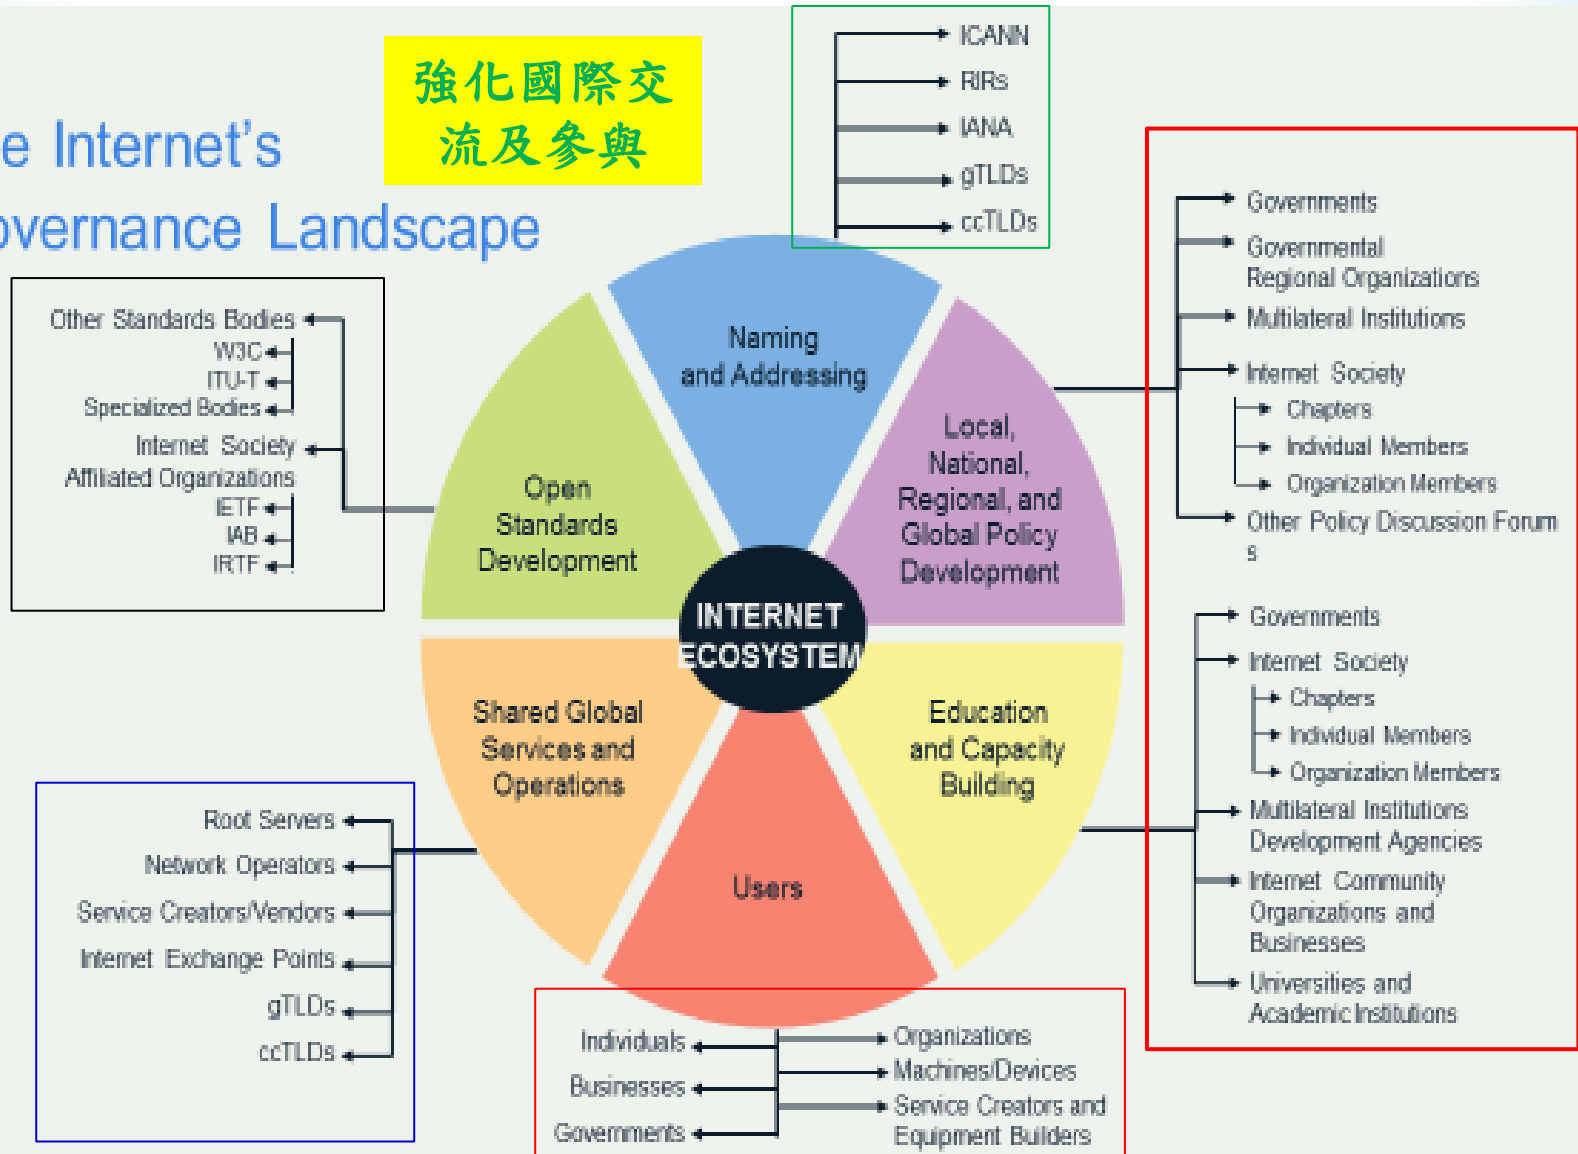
e Internet's
overnance Landscape

強化國際交流及參與

ICANN
RIRs
IANA
gTLDs
ccTLDs

Other Standards Bodies
W3C
ITU-T
Specialized Bodies
Internet Society Affiliated Organizations
IETF
IAB
IRTF

Governments
Governmental Regional Organizations
Multilateral Institutions
Internet Society
Chapters
Individual Members
Organization Members
Other Policy Discussion Forum s

Naming and Addressing

Open Standards Development

Local, National, Regional, and Global Policy Development

INTERNET ECOSYSTEM

Shared Global Services and Operations

Education and Capacity Building

Users

Governments
Internet Society
Chapters
Individual Members
Organization Members
Multilateral Institutions Development Agencies
Internet Community Organizations and Businesses
Universities and Academic Institutions

Root Servers
Network Operators
Service Creators/Vendors
Internet Exchange Points
gTLDs
ccTLDs

Individuals
Businesses
Governments
Organizations
Machines/Devices
Service Creators and Equipment Builders